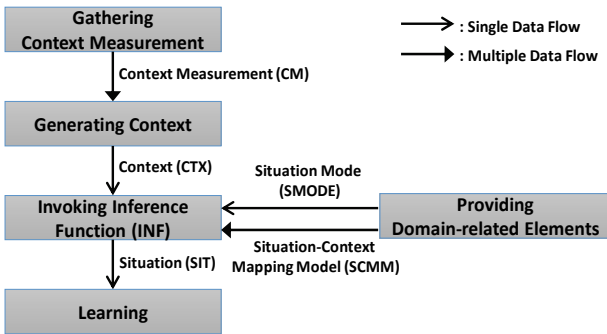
Gathering Context Measurement

: Single Data Flow

: Multiple Data Flow

Context Measurement (CM)

Generating Context

Context (CTX)

Situation Mode (SMODE)

Invoking Inference Function (INF)

Providing Domain-related Elements

Situation-Context Mapping Model (SCMM)

Situation (SIT)

Learning